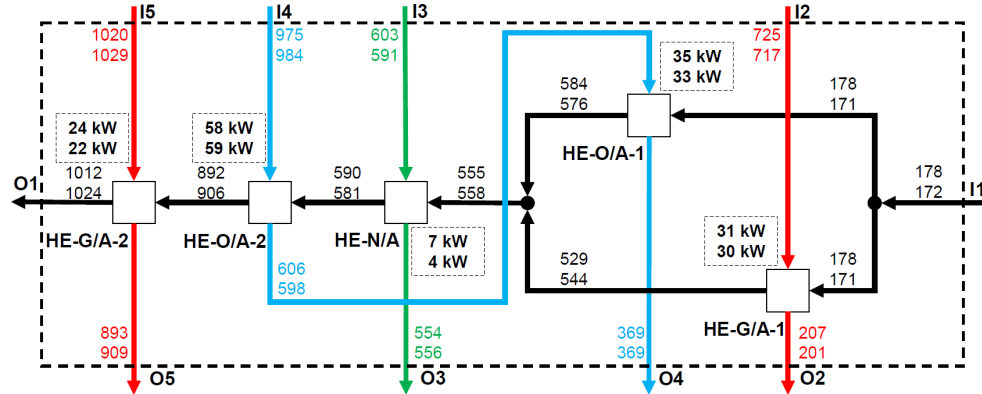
I5
1020
1029

I4
975
984

I3
603
591

I2
725
717

35 kW
33 kW

584
576

178
171

24 kW
22 kW

58 kW
59 kW

590
581

555
558

HE-O/A-1

178
172

I1

O1

1012
1024

892
906

HE-G/A-2

HE-O/A-2

HE-N/A

7 kW
4 kW

31 kW
30 kW

529
544

178
171

606
598

893
909

554
556

369
369

HE-G/A-1

207
201

O5

O3

O4

O2